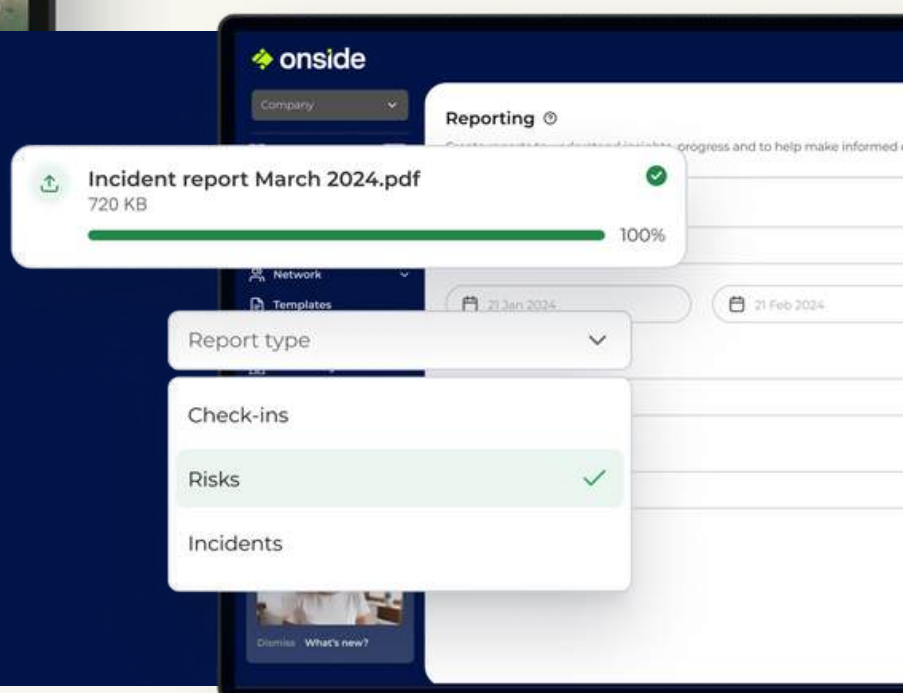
onside

Company

Reporting

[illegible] progress and to help make informed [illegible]

Incident report March 2024.pdf
720 KB
100%

Network

Templates

21 Jan 2024

21 Feb 2024

Report type

Check-ins

Risks

Incidents

Dismiss What's new?